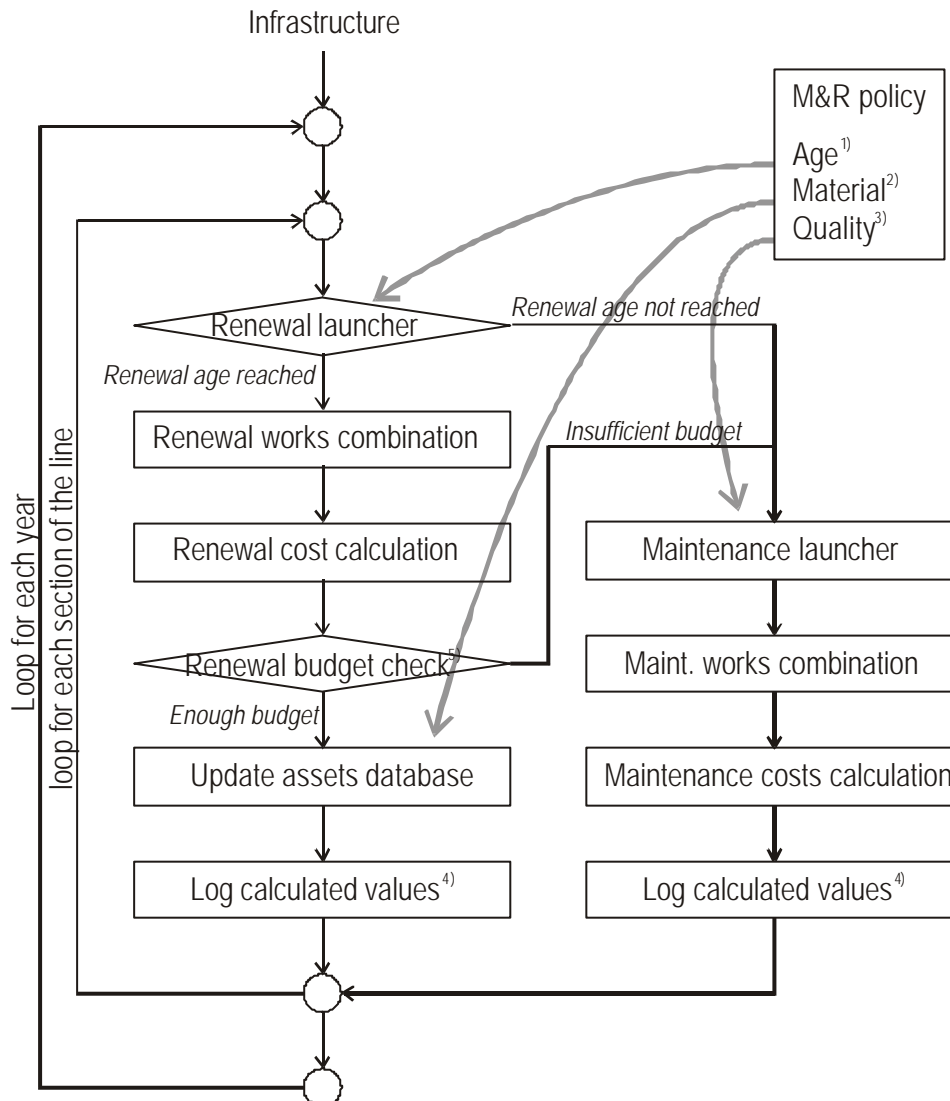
Infrastructure

M&R policy

Age$^{1)}$
Material$^{2)}$
Quality$^{3)}$

Renewal launcher

Renewal age not reached

Renewal age reached

Renewal works combination

Insufficient budget

Renewal cost calculation

Maintenance launcher

Renewal budget check$^{5)}$

Maint. works combination

Enough budget

Update assets database

Maintenance costs calculation

Log calculated values$^{4)}$

Log calculated values$^{4)}$

Loop for each year

loop for each section of the line